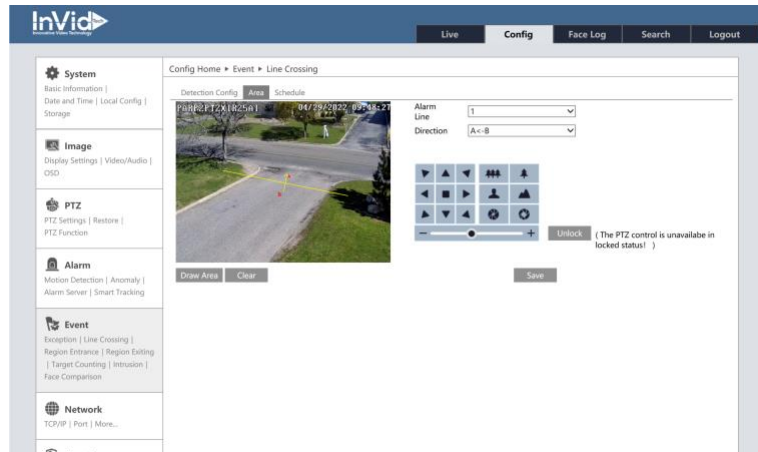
InVid
Innovative Video Technology

Live | Config | Face Log | Search | Logout

System
Basic Information | Date and Time | Local Config | Storage

Image
Display Settings | Video/Audio | OSD

PTZ
PTZ Settings | Restore | PTZ Function

Alarm
Motion Detection | Anomaly | Alarm Server | Smart Tracking

Event
Exception | Line Crossing | Region Entrance | Region Exiting | Target Counting | Intrusion | Face Comparison

Network
TCP/IP | Port | More...

Config Home ▸ Event ▸ Line Crossing

Detection Config | Area | Schedule

PARK2PTZX1R25A1 04/29/2022 09:48:27

Alarm Line 1
Direction A<-B

Unlock ( The PTZ control is unavailabe in locked status! )

Draw Area | Clear

Save